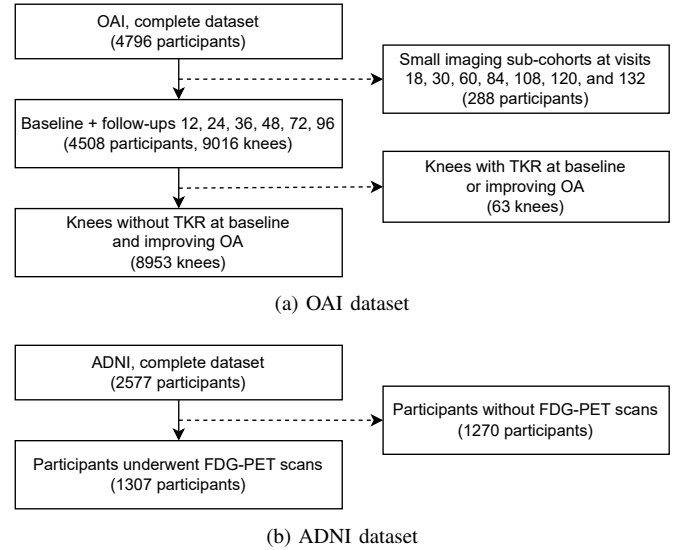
OAI, complete dataset
(4796 participants)

Small imaging sub-cohorts at visits 18, 30, 60, 84, 108, 120, and 132
(288 participants)

Baseline + follow-ups 12, 24, 36, 48, 72, 96
(4508 participants, 9016 knees)

Knees with TKR at baseline or improving OA
(63 knees)

Knees without TKR at baseline and improving OA
(8953 knees)

(a) OAI dataset

ADNI, complete dataset
(2577 participants)

Participants without FDG-PET scans
(1270 participants)

Participants underwent FDG-PET scans
(1307 participants)

(b) ADNI dataset